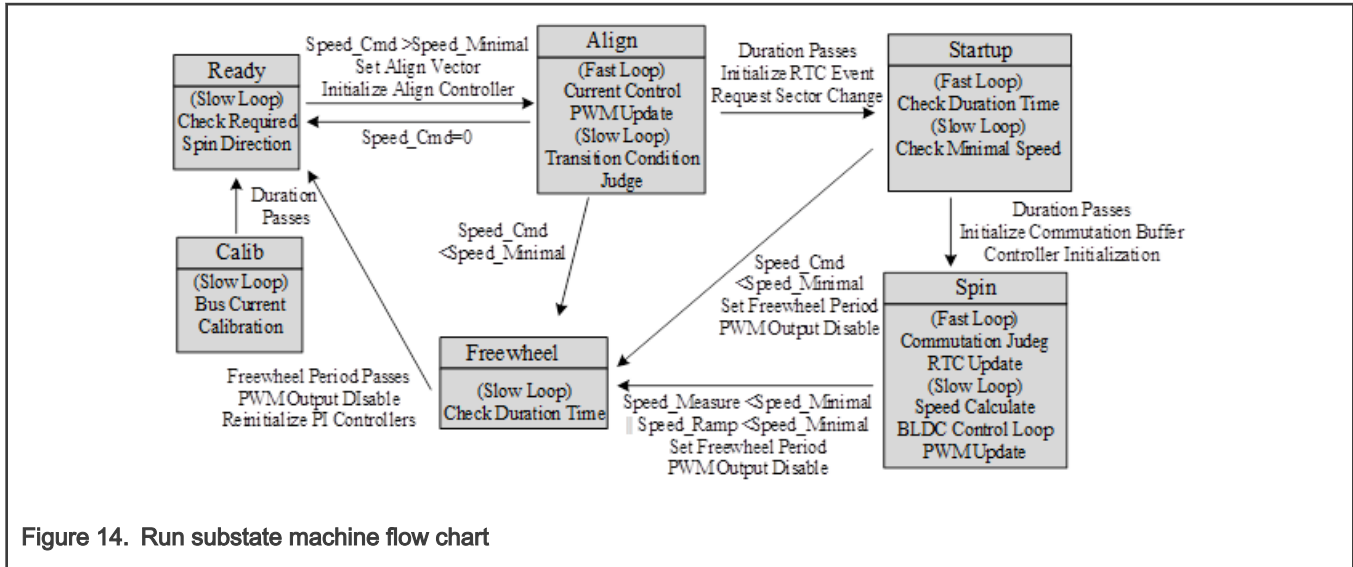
Ready
(Slow Loop)
Check Required
Spin Direction

Speed_Cmd >Speed_Minimal
Set Align Vector
Initialize Align Controller

Speed_Cmd=0

Align
(Fast Loop)
Current Control
PWM Update
(Slow Loop)
Transition Condition
Judge

Duration Passes
Initialize RTC Event
Request Sector Change

Startup
(Fast Loop)
Check Duration Time
(Slow Loop)
Check Minimal Speed

Duration
Passes

Calib
(Slow Loop)
Bus Current
Calibration

Speed_Cmd
<Speed_Minimal

Duration Passes
Initialize Commutation Buffer
Controller Initialization

Speed_Cmd
<Speed_Minimal
Set Freewheel Period
PWM Output Disable

Spin
(Fast Loop)
Commutation Judeg
RTC Update
(Slow Loop)
Speed Calculate
BLDC Control Loop
PWM Update

Freewheel
(Slow Loop)
Check Duration Time

Freewheel Period Passes
PWM Output DIsable
Reinitialize PI Controllers

Speed_Measure <Speed_Minimal
Speed_Ramp <Speed_Minimal
Set Freewheel Period
PWM Output Disable

Figure 14. Run substate machine flow chart